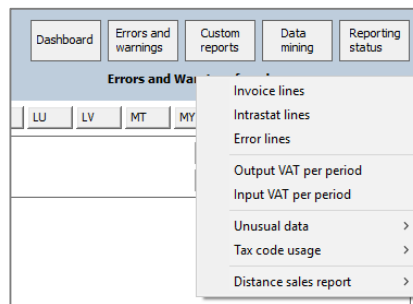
Dashboard

Errors and warnings

Custom reports

Data mining

Reporting status

Errors and War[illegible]

LU

LV

MT

MY

Invoice lines

Intrastat lines

Error lines

Output VAT per period

Input VAT per period

Unusual data >

Tax code usage >

Distance sales report >